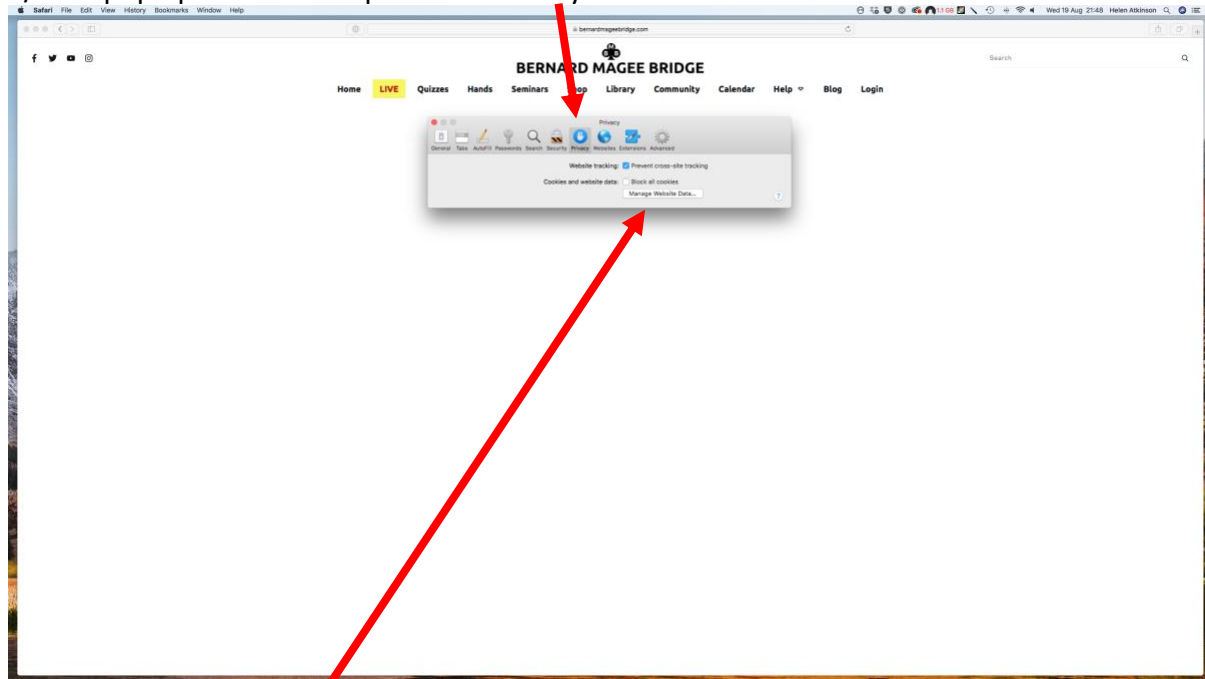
Safari File Edit View History Bookmarks Window Help

Wed 19 Aug 21:48 Helen Atkinson

bernardmageebridge.com

BERNARD MAGEE BRIDGE

Search

Home LIVE Quizzes Hands Seminars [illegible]op Library Community Calendar Help Blog Login

Privacy

General Tabs AutoFill Passwords Search Security Privacy Websites Extensions Advanced

Website tracking: Prevent cross-site tracking

Cookies and website data: Block all cookies

Manage Website Data...

?